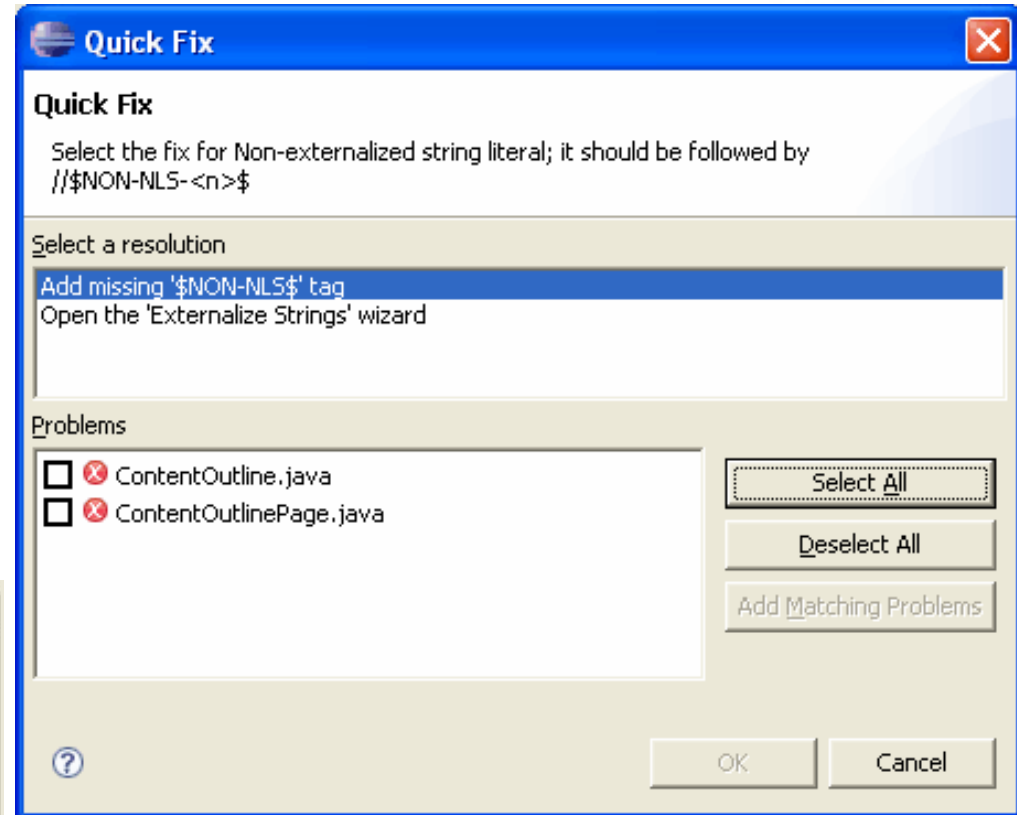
Quick Fix

Quick Fix

Select the fix for Non-externalized string literal; it should be followed by //$NON-NLS-<n>$

Select a resolution

Add missing '$NON-NLS$' tag
Open the 'Externalize Strings' wizard

Problems

ContentOutline.java
ContentOutlinePage.java

Select All

Deselect All

Add Matching Problems

?

OK

Cancel